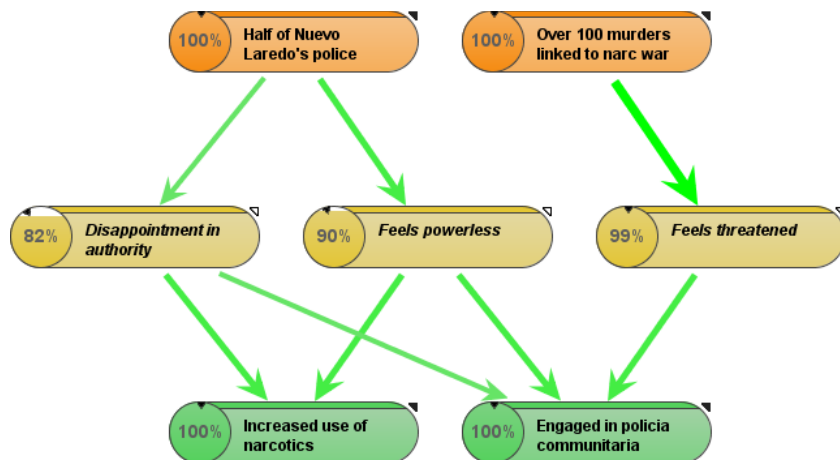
100% Half of Nuevo Laredo's police

100% Over 100 murders linked to narc war

82% Disappointment in authority

90% Feels powerless

99% Feels threatened

100% Increased use of narcotics

100% Engaged in policia communitaria